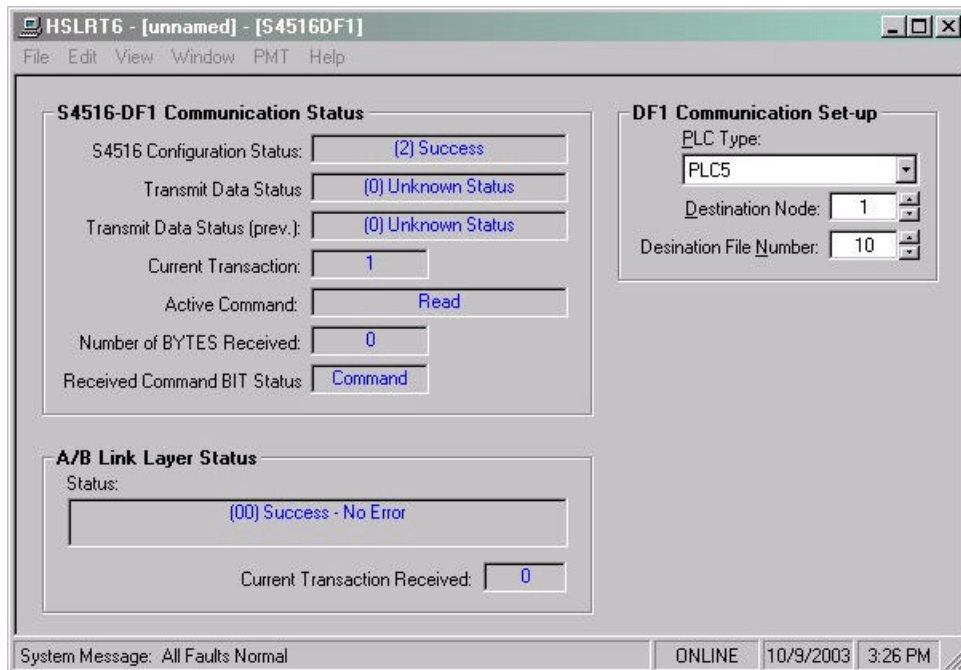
HSLRT6 - [unnamed] - [S4516DF1]

File Edit View Window PMT Help

S4516-DF1 Communication Status

S4516 Configuration Status: (2) Success

Transmit Data Status (0) Unknown Status

Transmit Data Status (prev.): (0) Unknown Status

Current Transaction: 1

Active Command: Read

Number of BYTES Received: 0

Received Command BIT Status Command

DF1 Communication Set-up

PLC Type:

PLC5

Destination Node: 1

Desination File Number: 10

A/B Link Layer Status

Status:

(00) Success - No Error

Current Transaction Received: 0

System Message: All Faults Normal

ONLINE 10/9/2003 3:26 PM